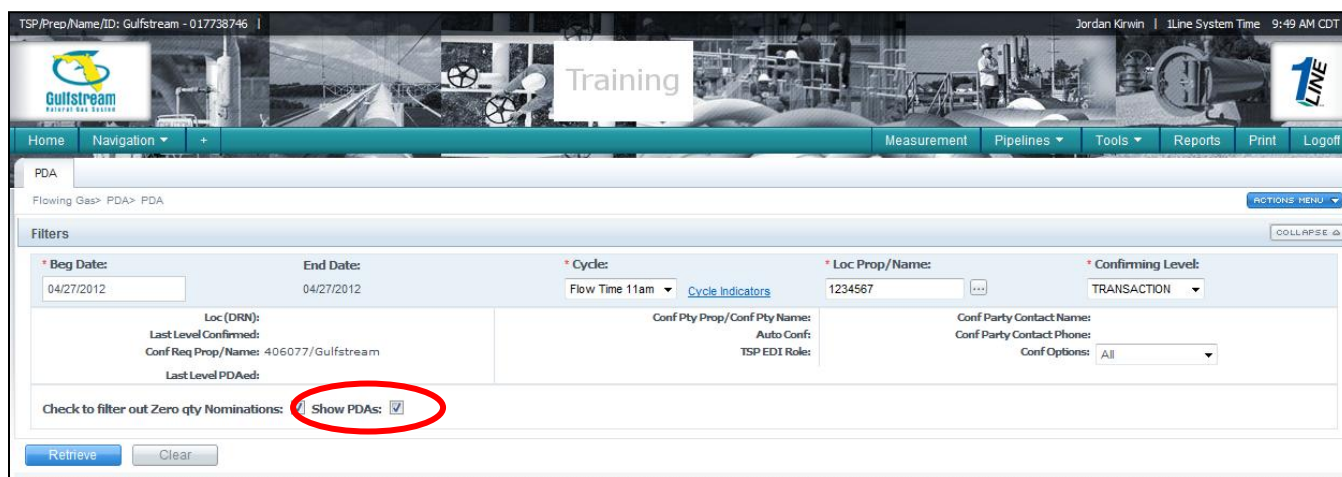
TSP/Prep/Name/ID: Gulfstream - 017738746 |

Jordan Kirwin | 1Line System Time 9:49 AM CDT

Gulfstream
Natural Gas System

Training

1LINE

Home Navigation ▼ + Measurement Pipelines ▼ Tools ▼ Reports Print Logoff

PDA

Flowing Gas> PDA> PDA

ACTIONS MENU ▼

Filters

COLLAPSE

* Beg Date: 04/27/2012

End Date: 04/27/2012

* Cycle: Flow Time 11am ▼ Cycle Indicators

* Loc Prop/Name: 1234567 ...

* Confirming Level: TRANSACTION ▼

Loc (DRN):
Last Level Confirmed:
Conf Req Prop/Name: 406077/Gulfstream
Last Level PDAed:

Conf Pty Prop/Conf Pty Name:
Auto Conf:
TSP EDI Role:

Conf Party Contact Name:
Conf Party Contact Phone:
Conf Options: All ▼

Check to filter out Zero qty Nominations: ☑ Show PDAs: ☑

Retrieve Clear